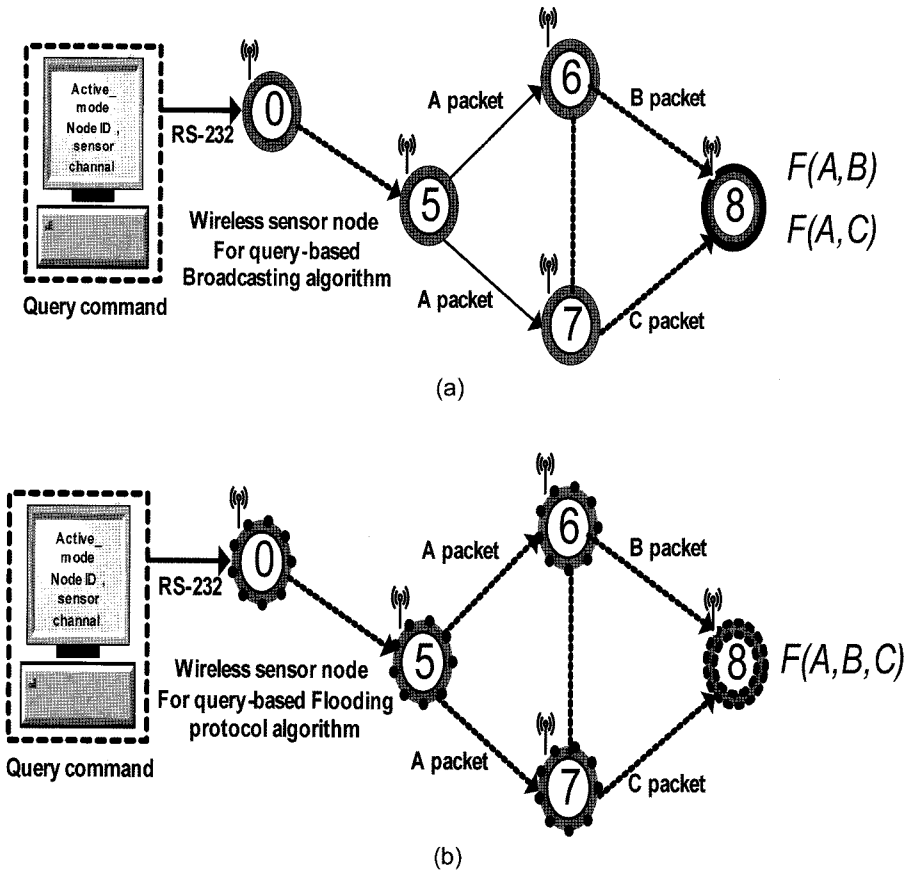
Active_ mode Node ID , sensor channal

RS-232

0

A packet

6

B packet

5

Wireless sensor node For query-based Broadcasting algorithm

8

$F(A,B)$

$F(A,C)$

Query command

A packet

7

C packet

(a)

Active_ mode Node ID , sensor channal

RS-232

0

A packet

6

B packet

5

Wireless sensor node For query-based Flooding protocol algorithm

8

$F(A,B,C)$

Query command

A packet

7

C packet

(b)